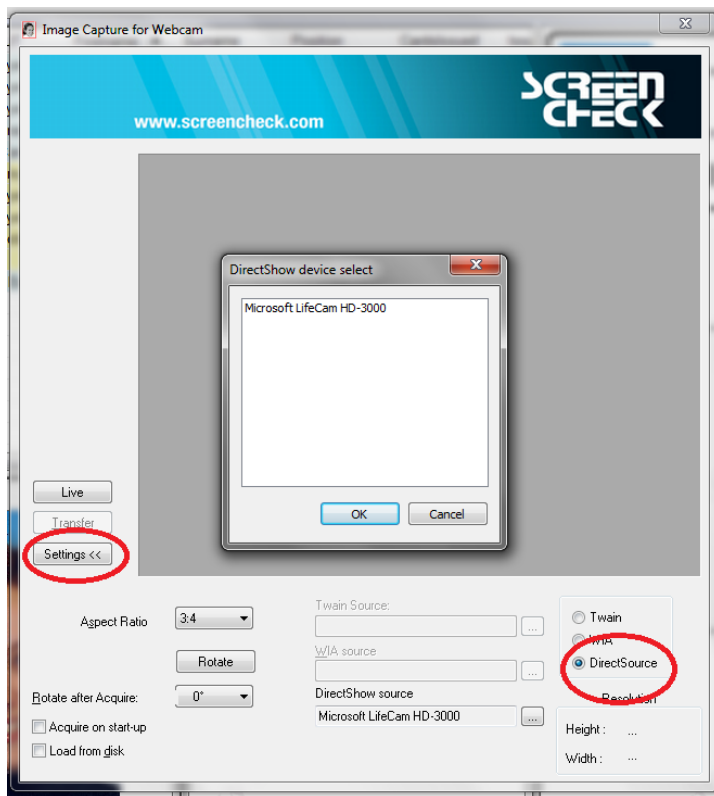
Image Capture for Webcam

SCREEN CHECK

www.screencheck.com

DirectShow device select

Microsoft LifeCam HD-3000

OK

Cancel

Live

Transfer

Settings <<

Aspect Ratio

3:4

Rotate

Rotate after Acquire:

0°

Acquire on start-up

Load from disk

Twain Source:

WIA source

DirectShow source

Microsoft LifeCam HD-3000

...

Twain

WIA

DirectSource

Resolution

Height : ...

Width : ...